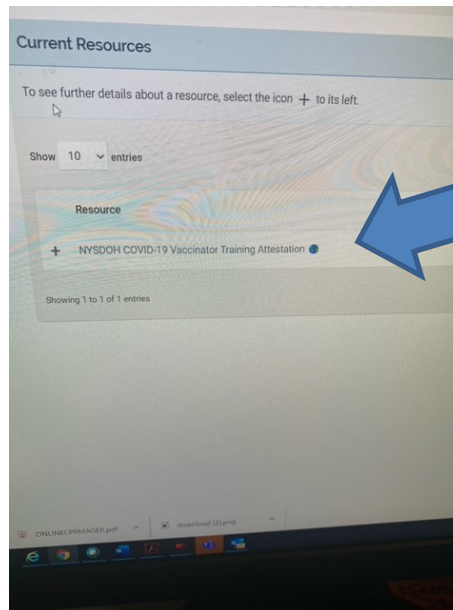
Current Resources

To see further details about a resource, select the icon + to its left.

Show 10 entries

Resource

+ NYSDOH COVID-19 Vaccinator Training Attestation

Showing 1 to 1 of 1 entries

ONLINECPRMAGER.pdf

download (2).png